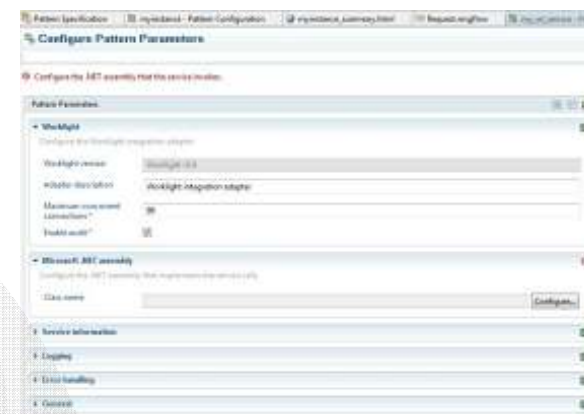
Pattern Specification | myinstance - Pattern Configuration | myinstance_summary.html | Request.msgflow | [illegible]

Configure Pattern Parameters

Configure the .NET assembly that the service invokes.

Pattern Parameters

▼ Worklight

Configure the Worklight integration adapter

Worklight version: Worklight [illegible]

Adapter description: Worklight integration adapter

Maximum concurrent connections*: 99

Enable auth*: ☑

▼ Microsoft .NET assembly

Configure the .NET assembly that implements the service calls

Class name: Configure...

▸ Service information

▸ Logging

▸ Error handling

▸ General